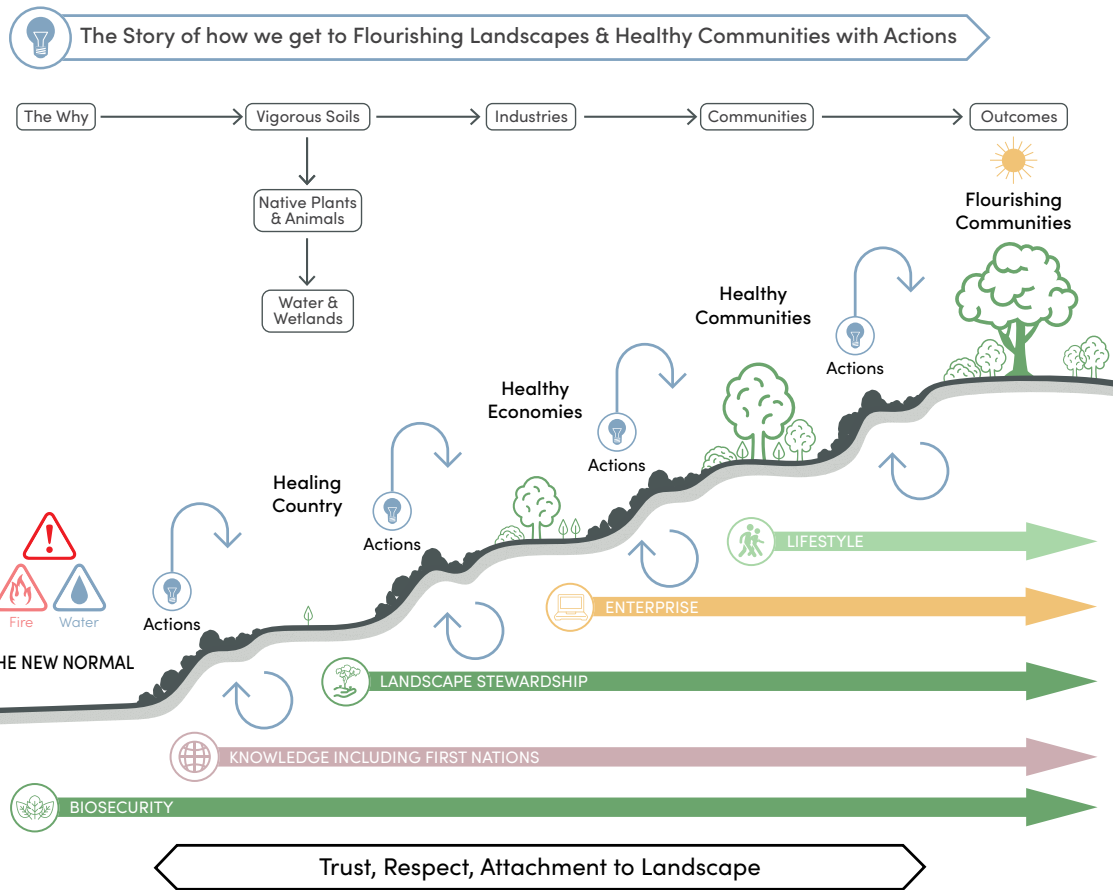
The Story of how we get to Flourishing Landscapes & Healthy Communities with Actions

The Why

Vigorous Soils

Native Plants & Animals

Water & Wetlands

Industries

Communities

Outcomes

Flourishing Communities

Healthy Communities

Actions

Healthy Economies

Actions

Healing Country

Actions

Fire

Water

Actions

HE NEW NORMAL

LIFESTYLE

ENTERPRISE

LANDSCAPE STEWARDSHIP

KNOWLEDGE INCLUDING FIRST NATIONS

BIOSECURITY

Trust, Respect, Attachment to Landscape